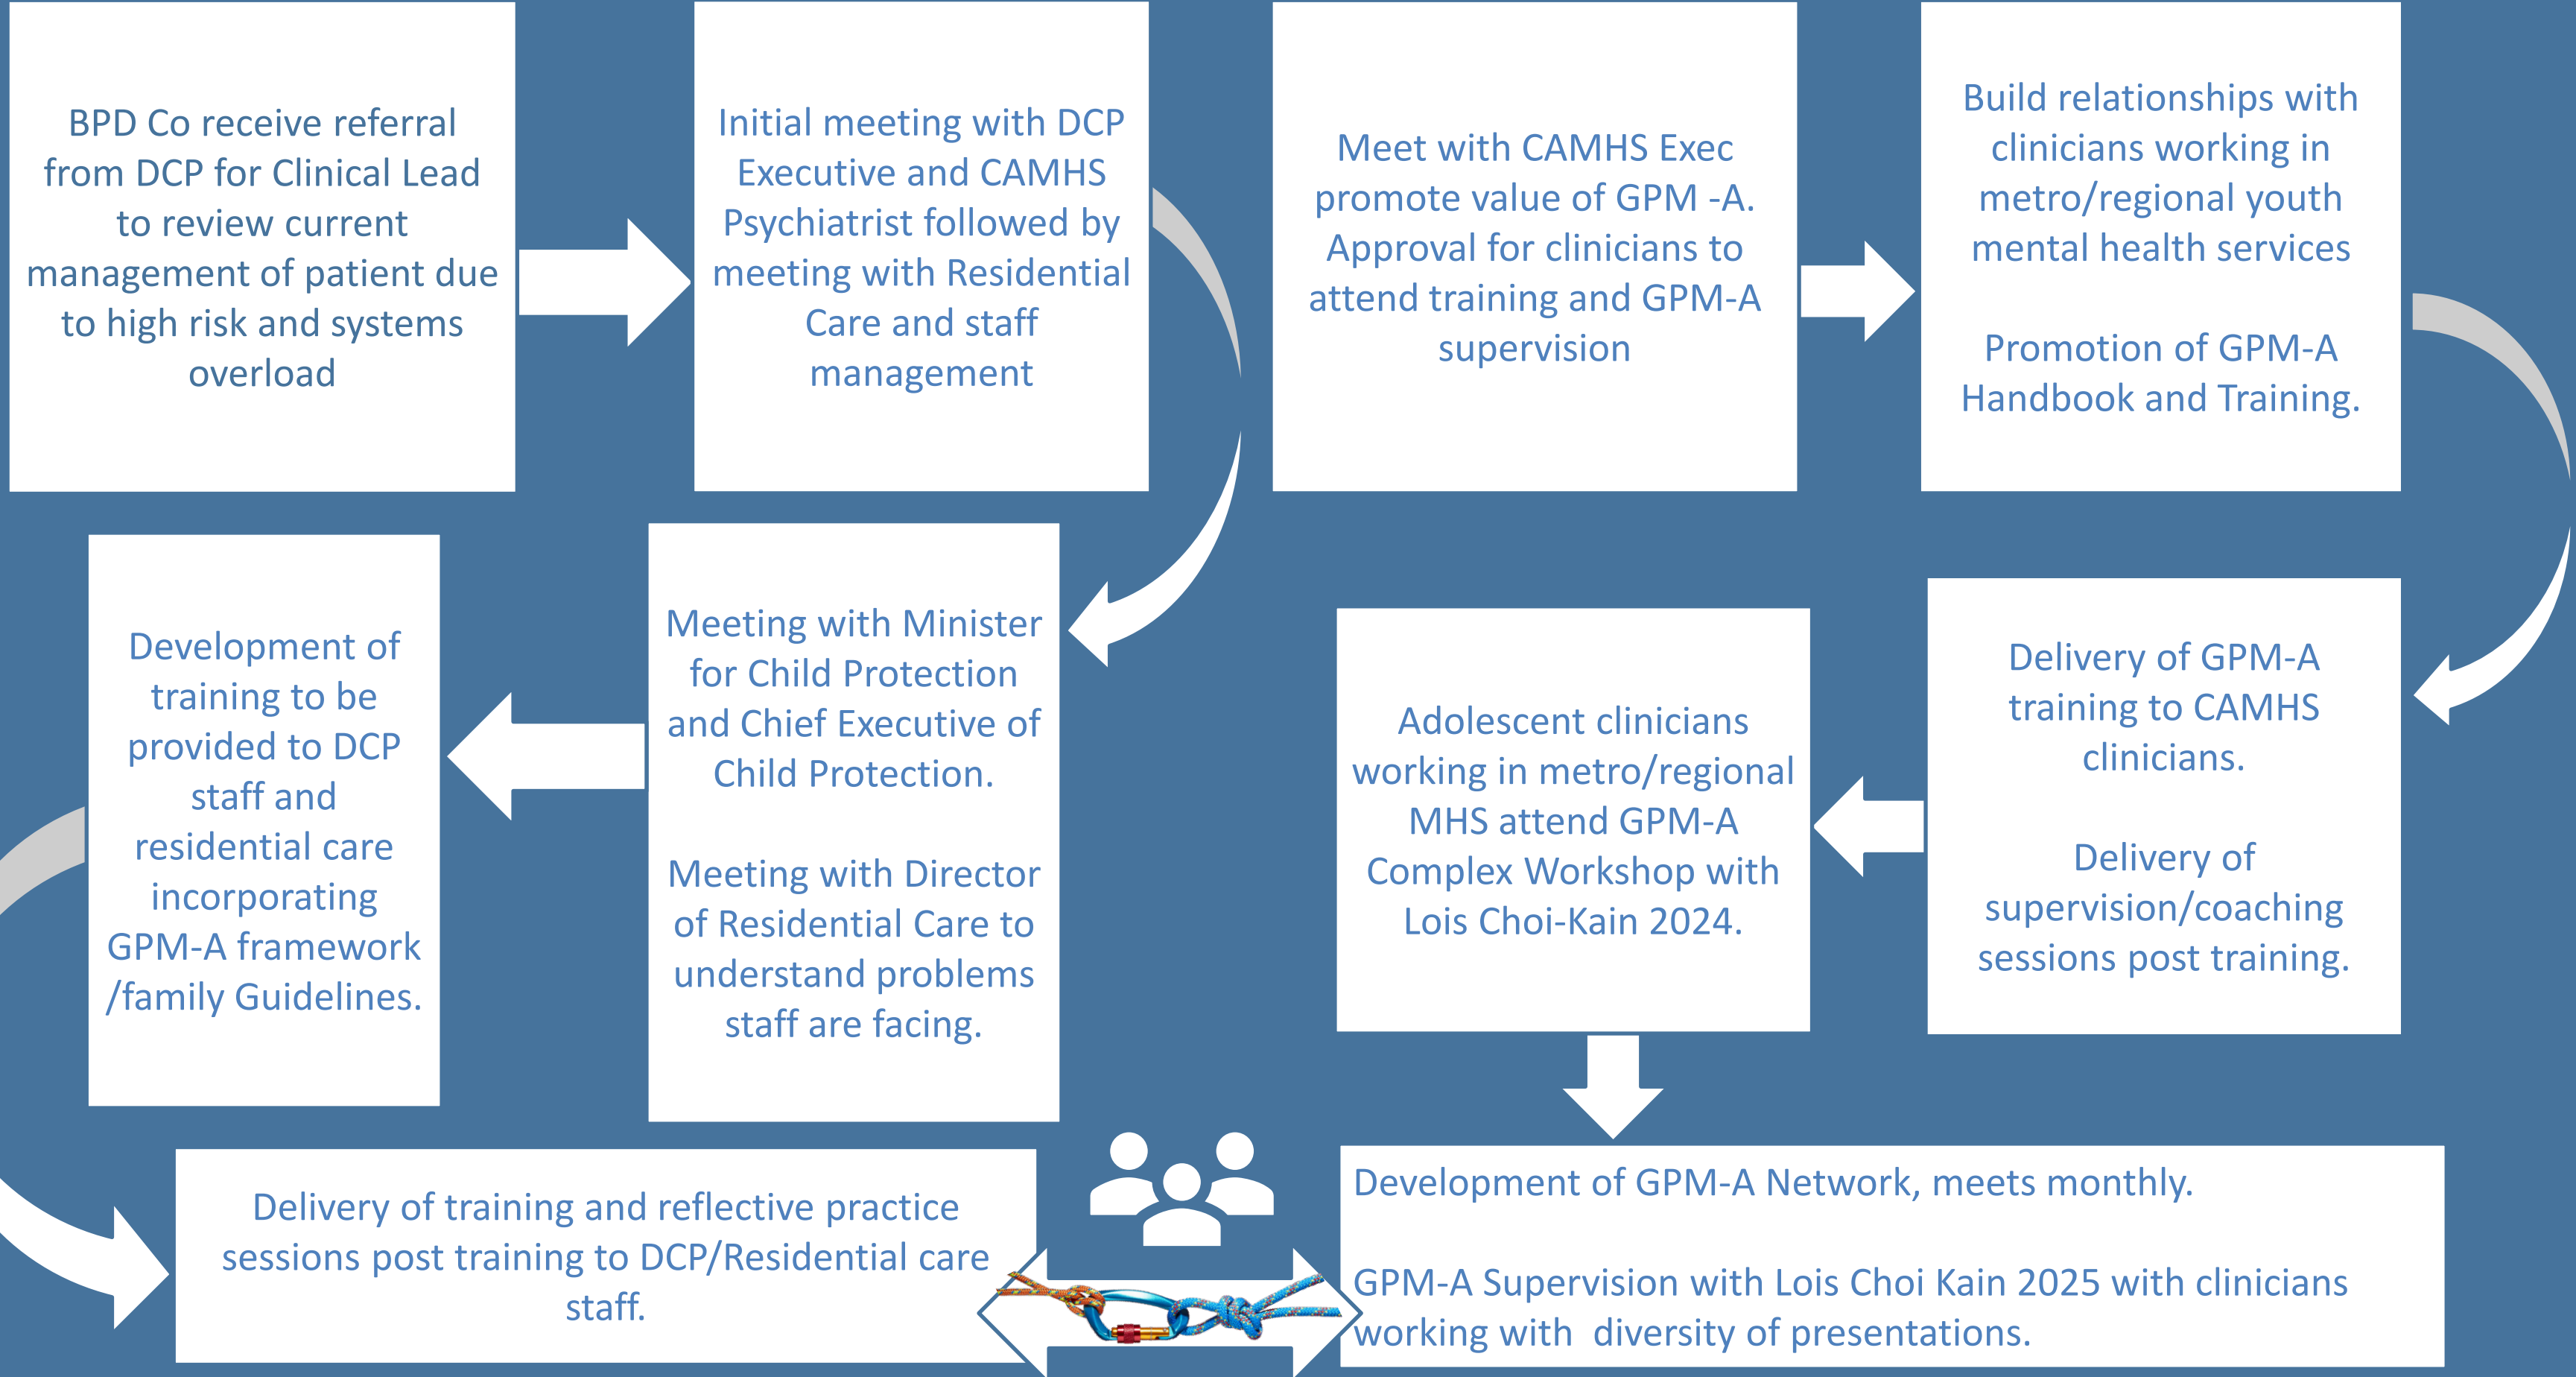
BPD Co receive referral from DCP for Clinical Lead to review current management of patient due to high risk and systems overload

Initial meeting with DCP Executive and CAMHS Psychiatrist followed by meeting with Residential Care and staff management

Meet with CAMHS Exec promote value of GPM -A. Approval for clinicians to attend training and GPM-A supervision

Build relationships with clinicians working in metro/regional youth mental health services

Promotion of GPM-A Handbook and Training.

Development of training to be provided to DCP staff and residential care incorporating GPM-A framework /family Guidelines.

Meeting with Minister for Child Protection and Chief Executive of Child Protection.

Meeting with Director of Residential Care to understand problems staff are facing.

Adolescent clinicians working in metro/regional MHS attend GPM-A Complex Workshop with Lois Choi-Kain 2024.

Delivery of GPM-A training to CAMHS clinicians.

Delivery of supervision/coaching sessions post training.

Delivery of training and reflective practice sessions post training to DCP/Residential care staff.

Development of GPM-A Network, meets monthly.

GPM-A Supervision with Lois Choi Kain 2025 with clinicians working with diversity of presentations.